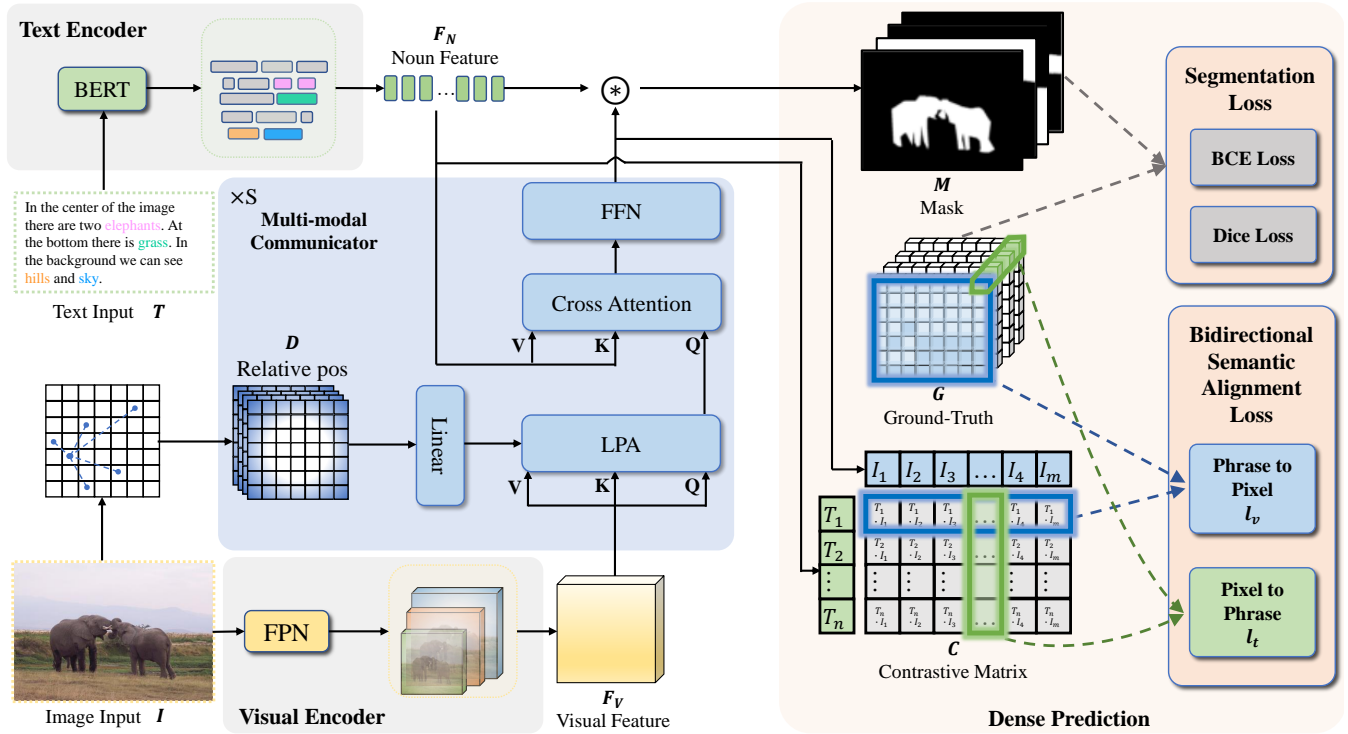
Text Encoder

BERT

$\boldsymbol{F_N}$
Noun Feature

$\circledast$

$\boldsymbol{M}$
Mask

Segmentation Loss

BCE Loss

Dice Loss

In the center of the image there are two elephants. At the bottom there is grass. In the background we can see hills and sky.

Text Input $\boldsymbol{T}$

×S
Multi-modal Communicator

FFN

Cross Attention

V K Q

$\boldsymbol{D}$
Relative pos

Linear

LPA

V K Q

$\boldsymbol{G}$
Ground-Truth

Bidirectional Semantic Alignment Loss

Phrase to Pixel
$\boldsymbol{l_v}$

Pixel to Phrase
$\boldsymbol{l_t}$

| | $I_1$ | $I_2$ | $I_3$ | … | $I_4$ | $I_m$ |
|---|---|---|---|---|---|---|
| $T_1$ | $T_1 \cdot I_1$ | $T_1 \cdot I_2$ | $T_1 \cdot I_3$ | … | $T_1 \cdot I_4$ | $T_1 \cdot I_m$ |
| $T_2$ | $T_2 \cdot I_1$ | $T_2 \cdot I_2$ | $T_2 \cdot I_3$ | … | $T_2 \cdot I_4$ | $T_2 \cdot I_m$ |
| ⋮ | ⋮ | ⋮ | ⋮ | ⋮ | ⋮ | ⋮ |
| $T_n$ | $T_n \cdot I_1$ | $T_n \cdot I_2$ | $T_n \cdot I_3$ | … | $T_n \cdot I_4$ | $T_n \cdot I_m$ |

$\boldsymbol{C}$
Contrastive Matrix

Image Input $\boldsymbol{I}$

FPN

Visual Encoder

$\boldsymbol{F_V}$
Visual Feature

Dense Prediction